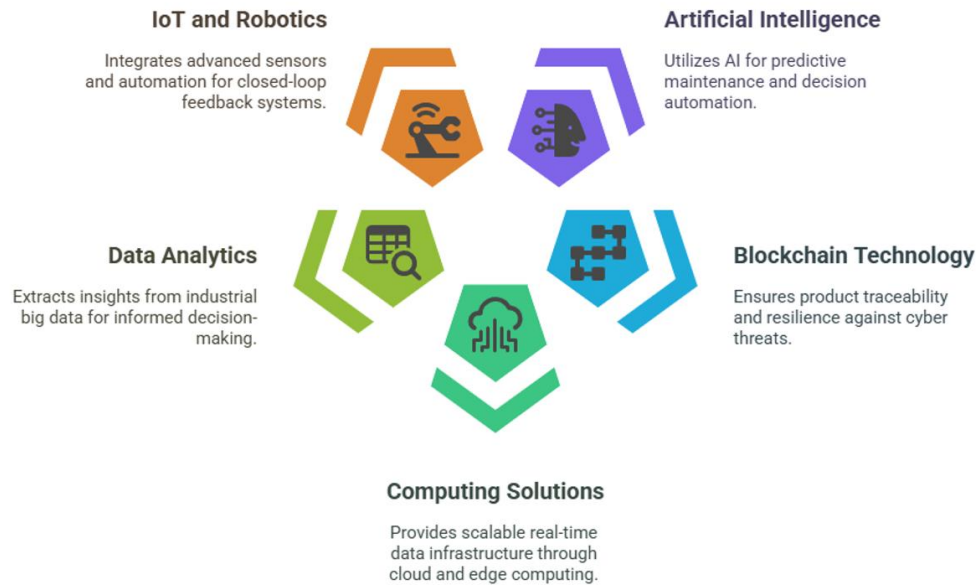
IoT and Robotics

Integrates advanced sensors and automation for closed-loop feedback systems.

Artificial Intelligence

Utilizes AI for predictive maintenance and decision automation.

Data Analytics

Extracts insights from industrial big data for informed decision-making.

Blockchain Technology

Ensures product traceability and resilience against cyber threats.

Computing Solutions

Provides scalable real-time data infrastructure through cloud and edge computing.